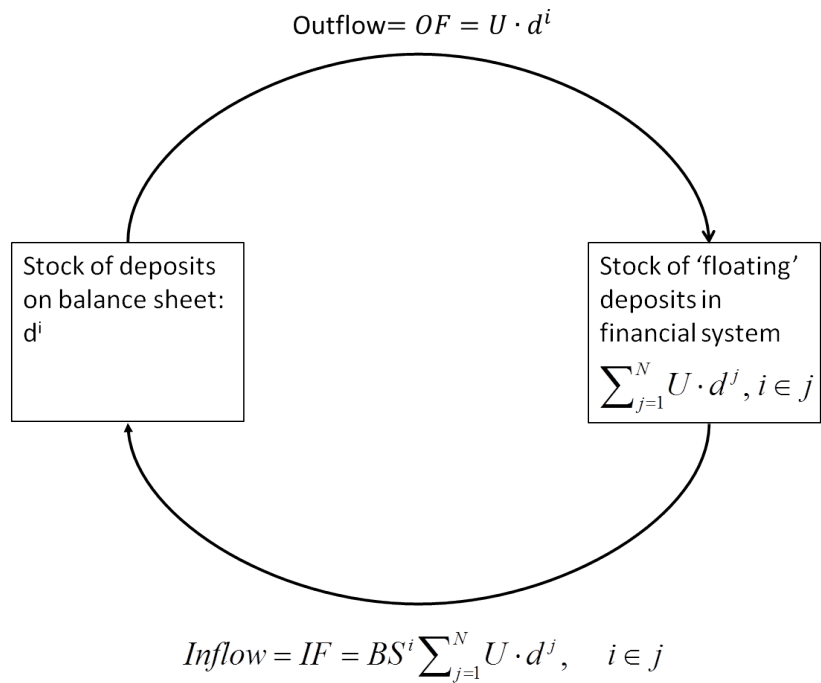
Outflow= $OF = U \cdot d^i$

Stock of deposits on balance sheet: $d^i$

Stock of 'floating' deposits in financial system $\sum_{j=1}^{N} U \cdot d^j, i \in j$

$Inflow = IF = BS^i \sum_{j=1}^{N} U \cdot d^j, \quad i \in j$